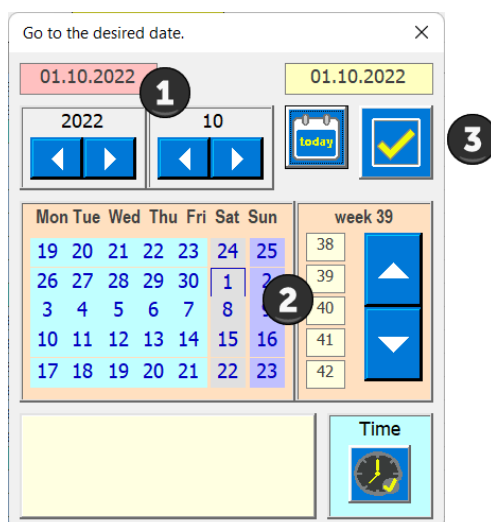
Go to the desired date.

×

01.10.2022

1

01.10.2022

2022

10

today

3

| Mon | Tue | Wed | Thu | Fri | Sat | Sun |
|---|---|---|---|---|---|---|
| 19 | 20 | 21 | 22 | 23 | 24 | 25 |
| 26 | 27 | 28 | 29 | 30 | 1 | 2 |
| 3 | 4 | 5 | 6 | 7 | 8 | 9 |
| 10 | 11 | 12 | 13 | 14 | 15 | 16 |
| 17 | 18 | 19 | 20 | 21 | 22 | 23 |

2

week 39

38

39

40

41

42

Time